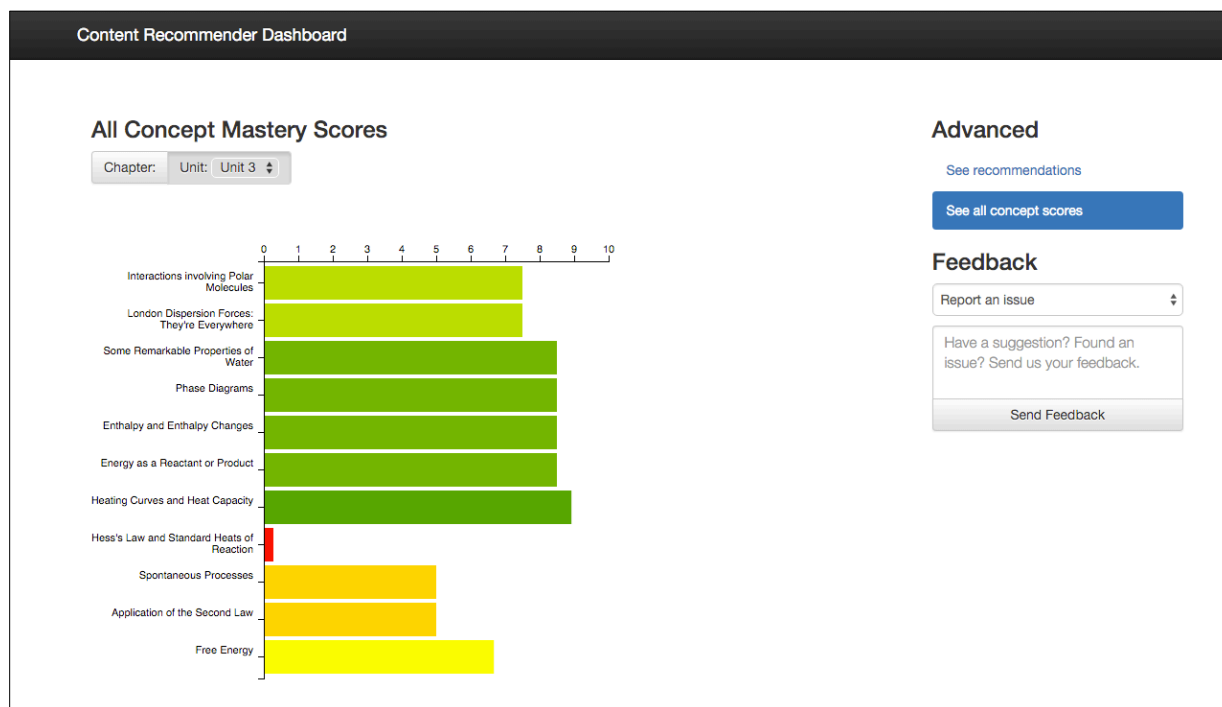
Content Recommender Dashboard

All Concept Mastery Scores

Chapter: Unit: Unit 3

0 1 2 3 4 5 6 7 8 9 10

Interactions involving Polar Molecules
London Dispersion Forces: They're Everywhere
Some Remarkable Properties of Water
Phase Diagrams
Enthalpy and Enthalpy Changes
Energy as a Reactant or Product
Heating Curves and Heat Capacity
Hess's Law and Standard Heats of Reaction
Spontaneous Processes
Application of the Second Law
Free Energy

Advanced

See recommendations

See all concept scores

Feedback

Report an issue

Have a suggestion? Found an issue? Send us your feedback.

Send Feedback